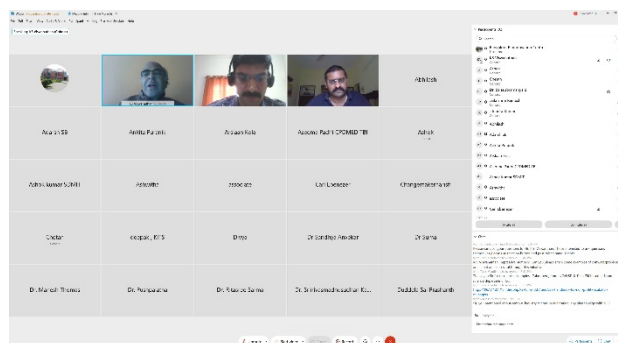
Abhilash

Aakash SB

Amrita Purohit

Anupam Kale

Anupam Paul CPCMED TIFR

Ashok

Ashok Kumar SCMD

Astrothe

Associate

Carl Dsouza

Chongonthalemandi

Doctor

deepak_IMS

Divya

Dr Sandipa Amalkar

Dr Suma

Dr. Manish Thomas

Dr. Poonguzhalai

Dr. Ritupala Sarma

Dr. Srinivasmadhusudhan Kri...

Deddala Sai Prashanth

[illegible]